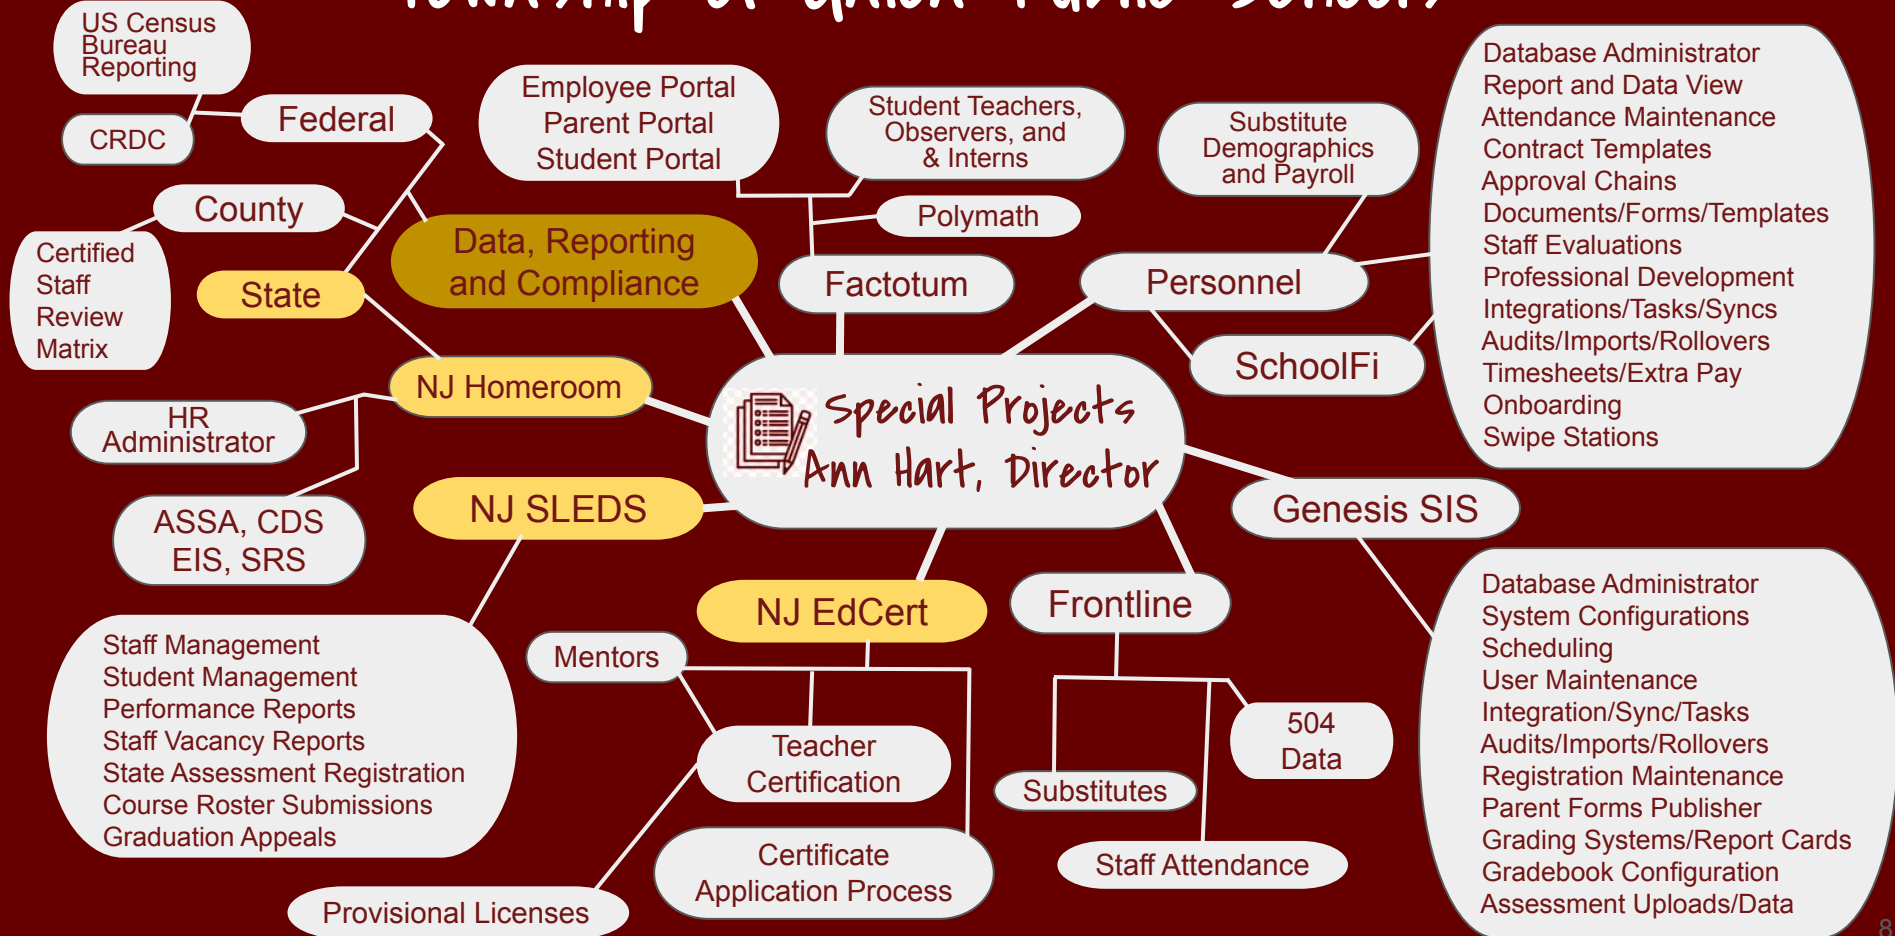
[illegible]

US Census Bureau Reporting

CRDC

Federal

County

Certified Staff Review Matrix

State

Data, Reporting and Compliance

Employee Portal
Parent Portal
Student Portal

Student Teachers, Observers, and & Interns

Polymath

Factotum

Substitute Demographics and Payroll

Personnel

SchoolFi

Database Administrator
Report and Data View
Attendance Maintenance
Contract Templates
Approval Chains
Documents/Forms/Templates
Staff Evaluations
Professional Development
Integrations/Tasks/Syncs
Audits/Imports/Rollovers
Timesheets/Extra Pay
Onboarding
Swipe Stations

NJ Homeroom

HR Administrator

Special Projects
Ann Hart, Director

ASSA, CDS EIS, SRS

NJ SLEDS

Genesis SIS

Staff Management
Student Management
Performance Reports
Staff Vacancy Reports
State Assessment Registration
Course Roster Submissions
Graduation Appeals

NJ EdCert

Frontline

Mentors

Teacher Certification

504 Data

Substitutes

Certificate Application Process

Staff Attendance

Provisional Licenses

Database Administrator
System Configurations
Scheduling
User Maintenance
Integration/Sync/Tasks
Audits/Imports/Rollovers
Registration Maintenance
Parent Forms Publisher
Grading Systems/Report Cards
Gradebook Configuration
Assessment Uploads/Data

8